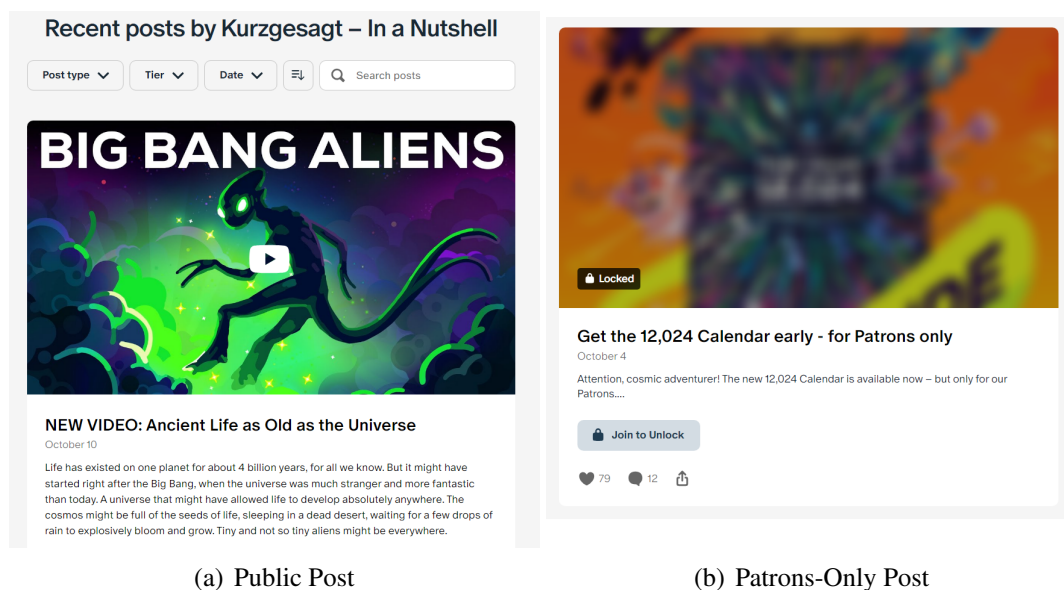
Recent posts by Kurzgesagt – In a Nutshell

Post type Tier Date Search posts

BIG BANG ALIENS

NEW VIDEO: Ancient Life as Old as the Universe

October 10

Life has existed on one planet for about 4 billion years, for all we know. But it might have started right after the Big Bang, when the universe was much stranger and more fantastic than today. A universe that might have allowed life to develop absolutely anywhere. The cosmos might be full of the seeds of life, sleeping in a dead desert, waiting for a few drops of rain to explosively bloom and grow. Tiny and not so tiny aliens might be everywhere.

(a) Public Post

Locked

Get the 12,024 Calendar early - for Patrons only

October 4

Attention, cosmic adventurer! The new 12,024 Calendar is available now – but only for our Patrons....

Join to Unlock

79 12

(b) Patrons-Only Post